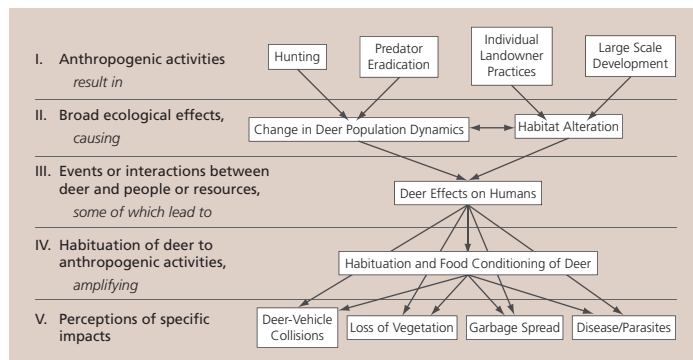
I. Anthropogenic activities
*result in*

Hunting

Predator Eradication

Individual Landowner Practices

Large Scale Development

II. Broad ecological effects,
*causing*

Change in Deer Population Dynamics

Habitat Alteration

III. Events or interactions between deer and people or resources,
*some of which lead to*

Deer Effects on Humans

IV. Habituation of deer to anthropogenic activities,
*amplifying*

Habituation and Food Conditioning of Deer

V. Perceptions of specific impacts

Deer-Vehicle Collisions

Loss of Vegetation

Garbage Spread

Disease/Parasites